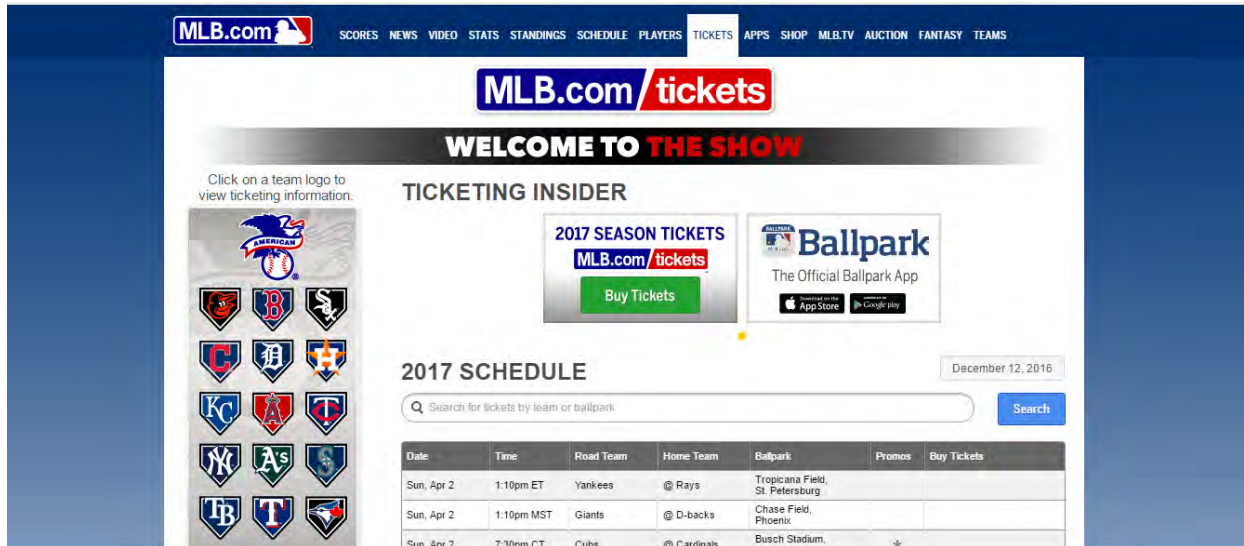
MLB.com SCORES NEWS VIDEO STATS STANDINGS SCHEDULE PLAYERS TICKETS APPS SHOP MLB.TV AUCTION FANTASY TEAMS

MLB.com/tickets

WELCOME TO THE SHOW

Click on a team logo to view ticketing information.

AMERICAN

TICKETING INSIDER

2017 SEASON TICKETS
MLB.com/tickets
Buy Tickets

BALLPARK
Ballpark
The Official Ballpark App
App Store Google play

2017 SCHEDULE

December 12, 2016

Search for tickets by team or ballpark

Search

| Date | Time | Road Team | Home Team | Ballpark | Promos | Buy Tickets |
|---|---|---|---|---|---|---|
| Sun, Apr 2 | 1:10pm ET | Yankees | @ Rays | Tropicana Field, St. Petersburg | | |
| Sun, Apr 2 | 1:10pm MST | Giants | @ D-backs | Chase Field, Phoenix | | |
| Sun, Apr 2 | 7:30pm CT | Cubs | @ Cardinals | Busch Stadium, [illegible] | | |